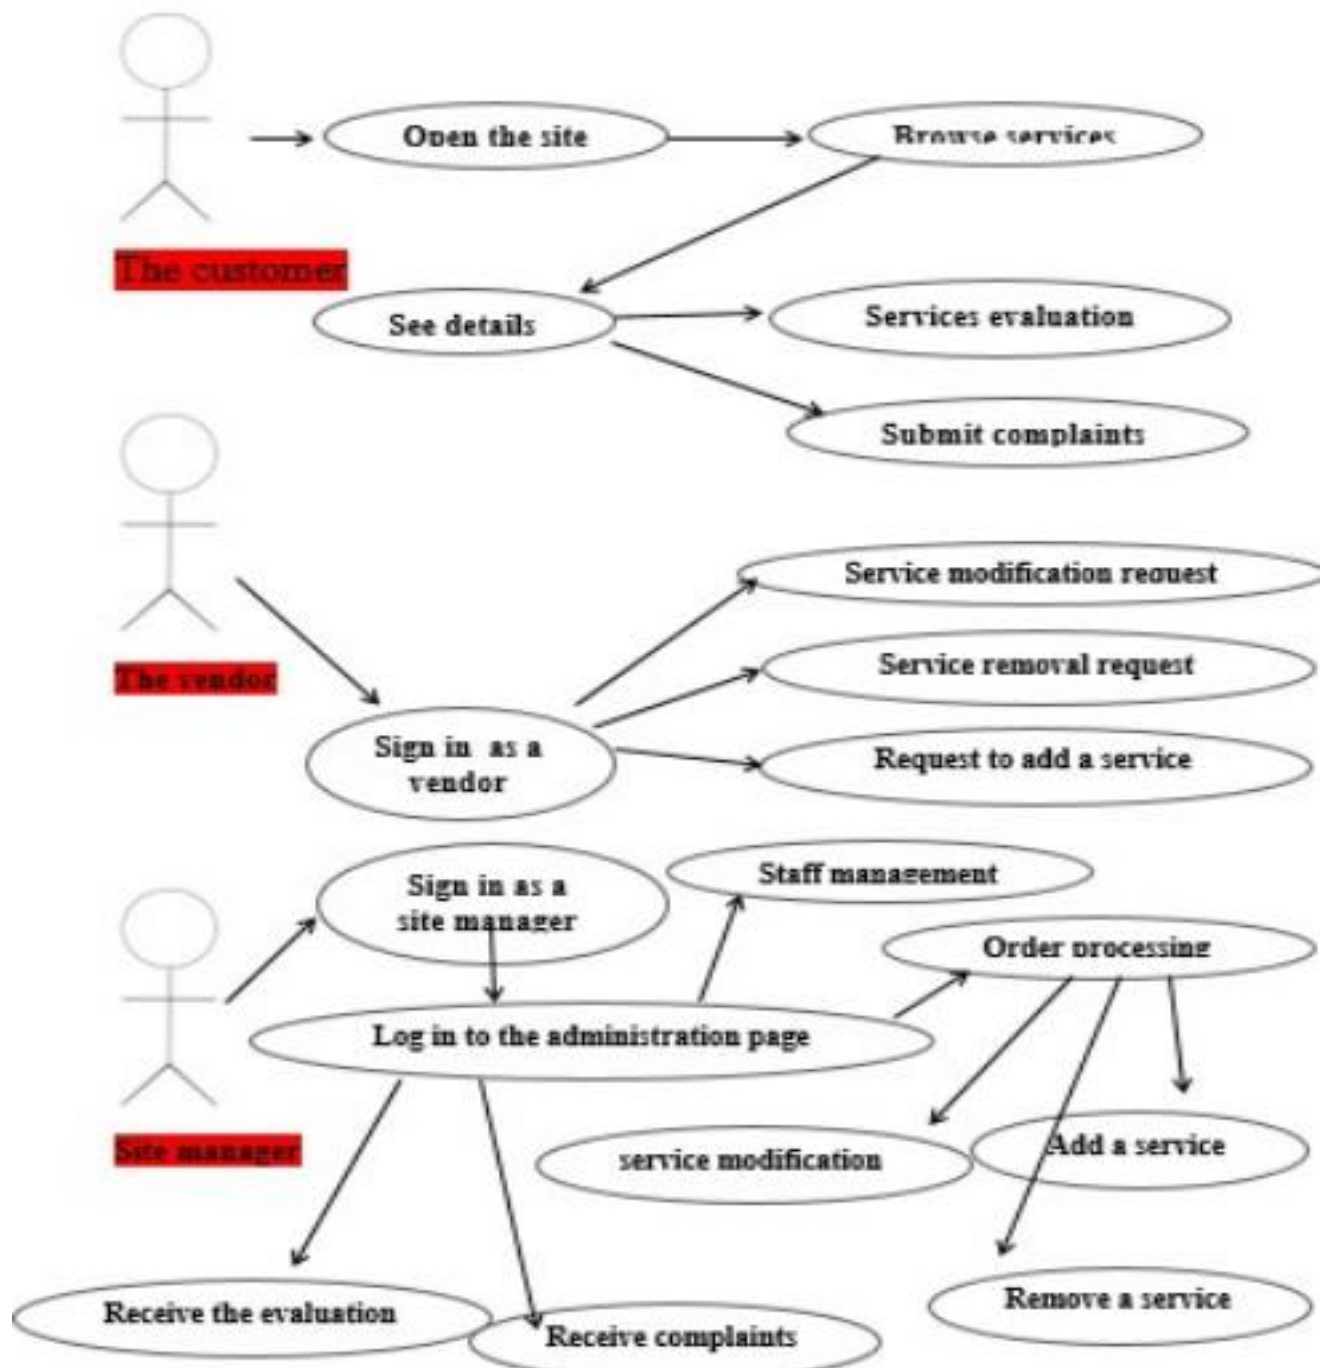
The customer

Open the site

Browse services

See details

Services evaluation

Submit complaints

The vendor

Service modification request

Service removal request

Sign in as a vendor

Request to add a service

Sign in as a site manager

Staff management

Order processing

Site manager

Log in to the administration page

service modification

Add a service

Remove a service

Receive the evaluation

Receive complaints